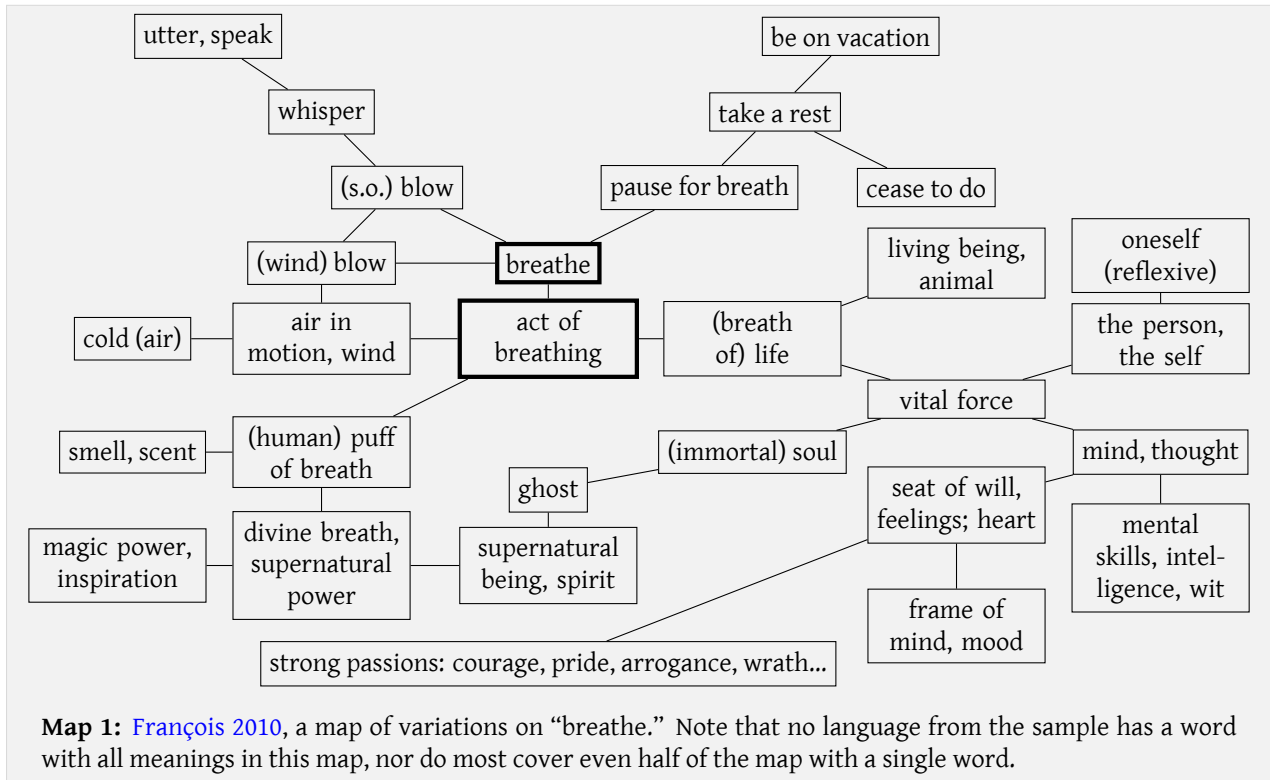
utter, speak

whisper

(s.o.) blow

be on vacation

take a rest

pause for breath

cease to do

(wind) blow

breathe

living being, animal

oneself (reflexive)

cold (air)

air in motion, wind

act of breathing

(breath of) life

the person, the self

vital force

smell, scent

(human) puff of breath

(immortal) soul

mind, thought

ghost

seat of will, feelings; heart

magic power, inspiration

divine breath, supernatural power

supernatural being, spirit

mental skills, intelligence, wit

frame of mind, mood

strong passions: courage, pride, arrogance, wrath...

**Map 1:** François 2010, a map of variations on "breathe." Note that no language from the sample has a word with all meanings in this map, nor do most cover even half of the map with a single word.